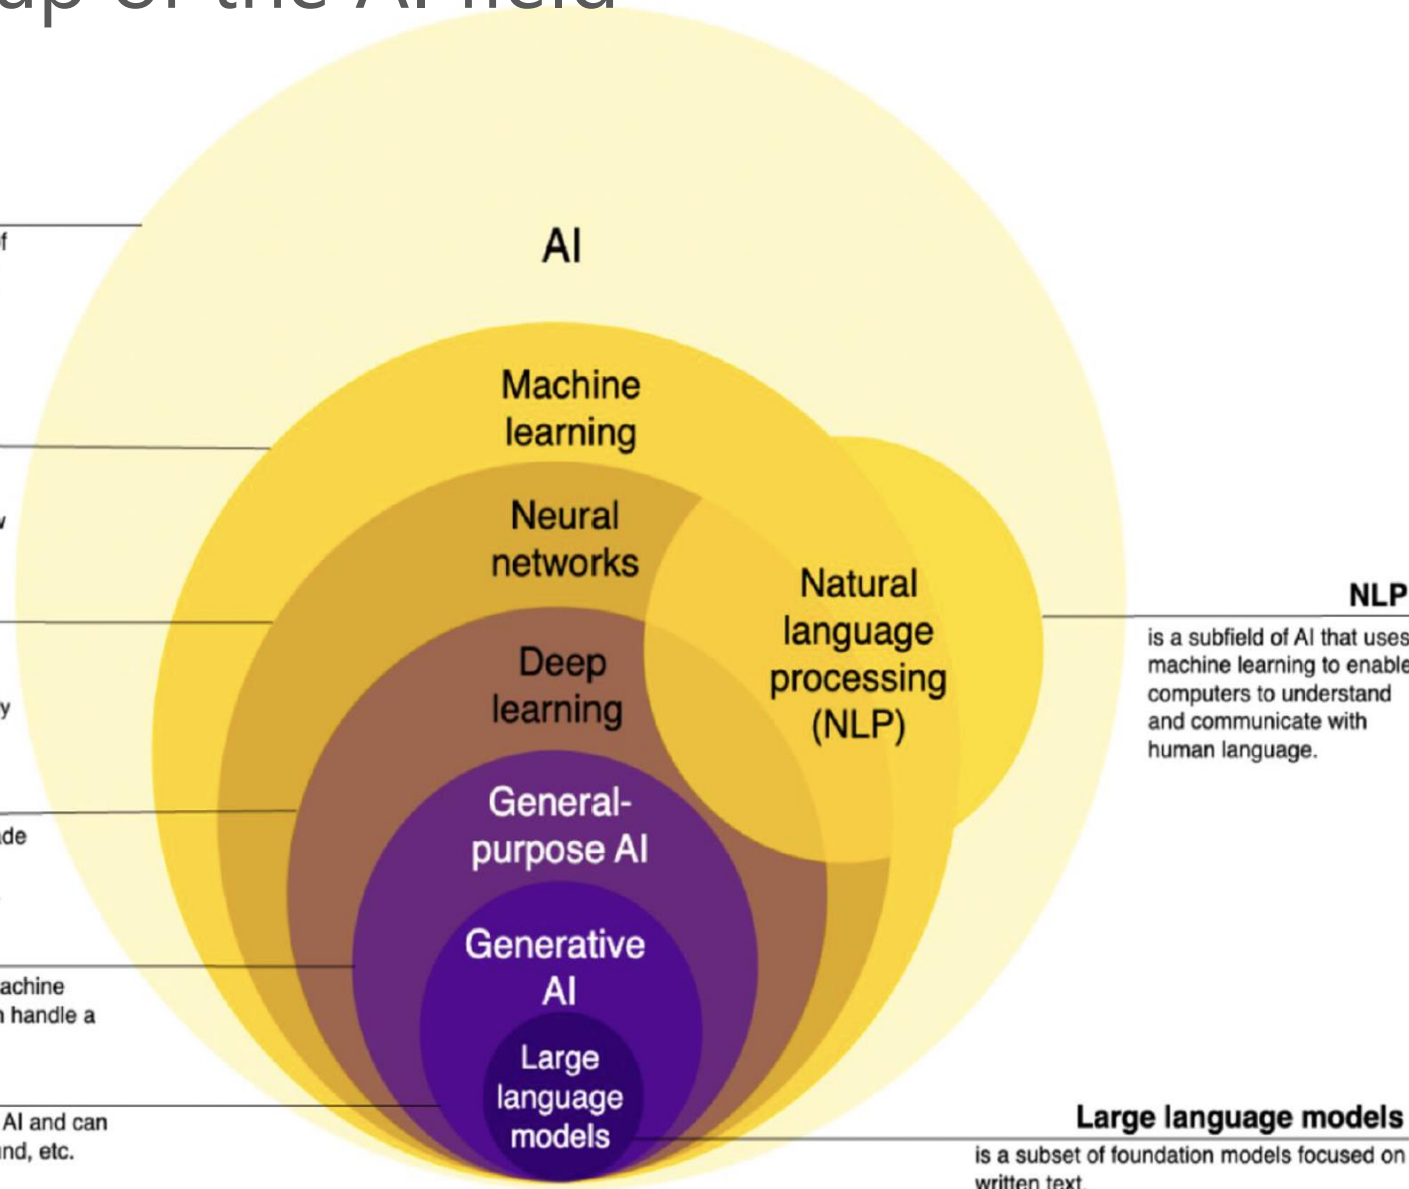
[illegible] of the AI field

f

v

y

de

achine
handle a

AI and can
nd, etc.

AI

Machine learning

Neural networks

Deep learning

General-purpose AI

Generative AI

Large language models

Natural language processing (NLP)

NLP
is a subfield of AI that uses machine learning to enable computers to understand and communicate with human language.

Large language models
is a subset of foundation models focused on written text.